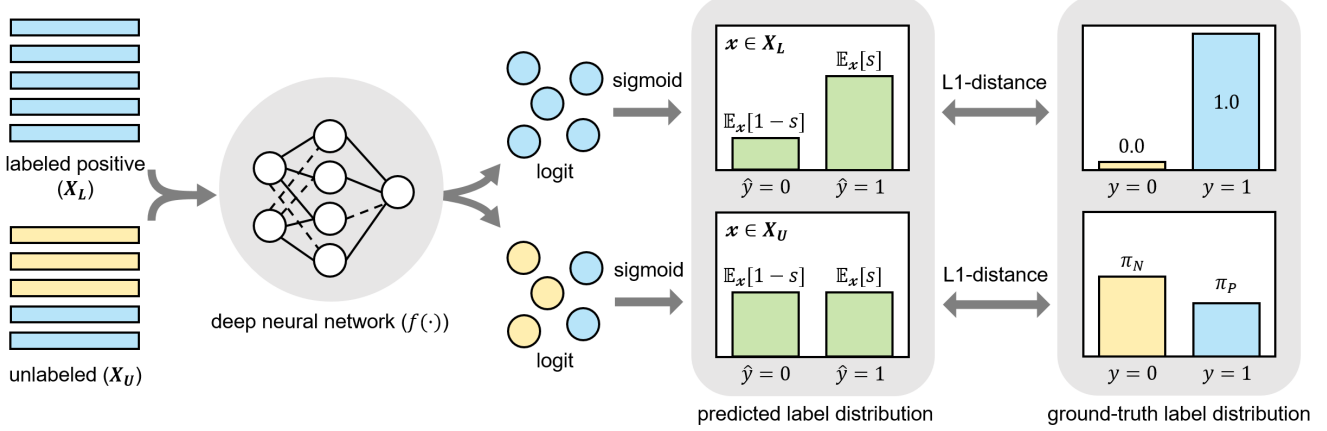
labeled positive ($\boldsymbol{X_L}$)

unlabeled ($\boldsymbol{X_U}$)

deep neural network ($f(\cdot)$)

logit

sigmoid

logit

sigmoid

$\boldsymbol{x} \in \boldsymbol{X_L}$

$\mathbb{E}_x[s]$

$\mathbb{E}_x[1-s]$

$\hat{y}=0$ $\hat{y}=1$

$\boldsymbol{x} \in \boldsymbol{X_U}$

$\mathbb{E}_x[1-s]$ $\mathbb{E}_x[s]$

$\hat{y}=0$ $\hat{y}=1$

predicted label distribution

L1-distance

L1-distance

1.0

0.0

$y=0$ $y=1$

$\pi_N$

$\pi_P$

$y=0$ $y=1$

ground-truth label distribution